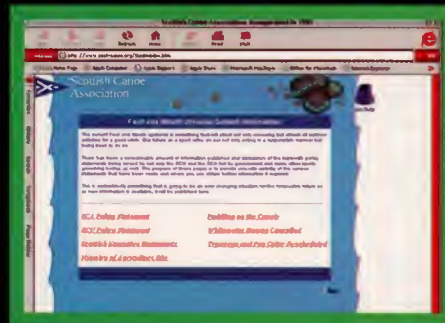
Scottish Canoe Association Access Policy

Refresh Home Print Mail

Address http://www.scot-canoe.org/footmouth.htm

Scottish Canoe Association

Foot and Mouth Disease Latest Information

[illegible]

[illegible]

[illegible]

SCA Policy Statement
SCA Policy Statement
Scottish Executive Statements
Minutes of a Meeting
Paddling on the Canals
Whitewater Events Cancelled
Purpose and Pre-Cautions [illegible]